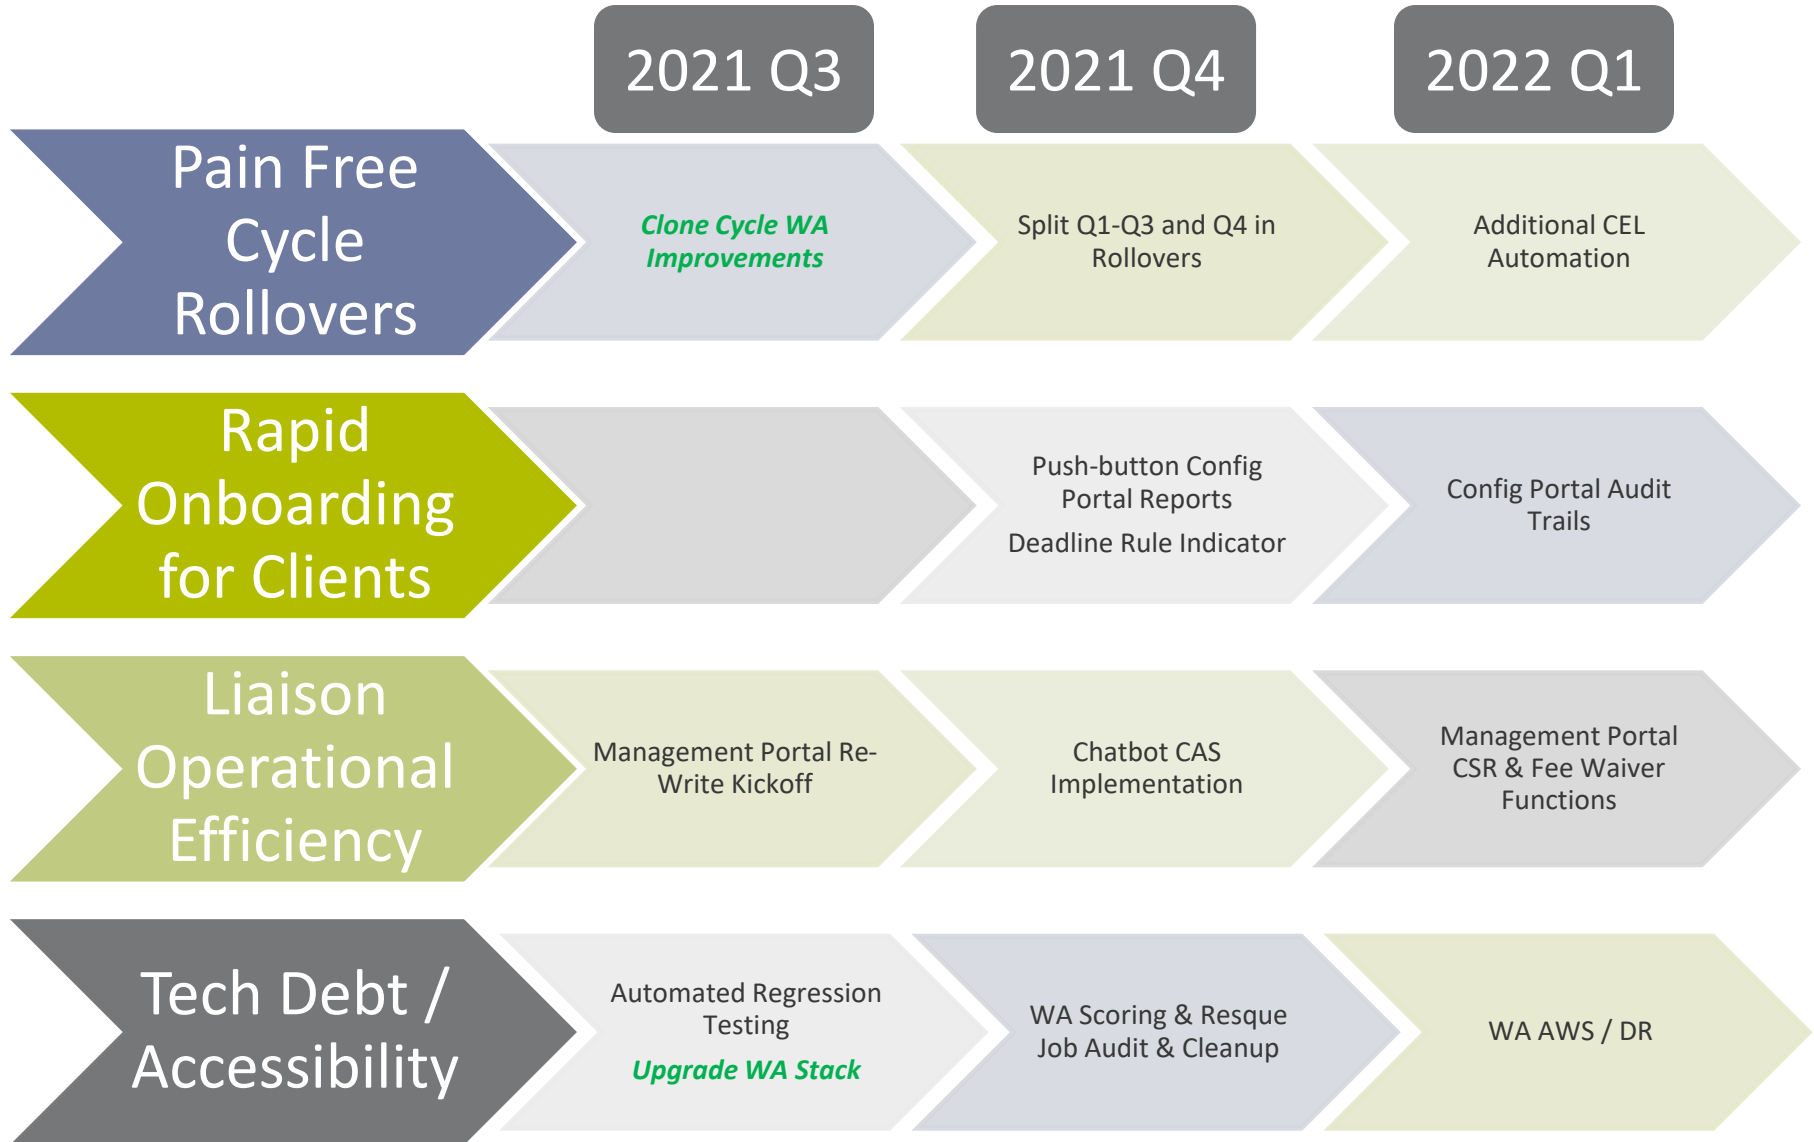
2021 Q3

2021 Q4

2022 Q1

Pain Free Cycle Rollovers

Clone Cycle WA Improvements

Split Q1-Q3 and Q4 in Rollovers

Additional CEL Automation

Rapid Onboarding for Clients

Push-button Config Portal Reports

Deadline Rule Indicator

Config Portal Audit Trails

Liaison Operational Efficiency

Management Portal Re-Write Kickoff

Chatbot CAS Implementation

Management Portal CSR & Fee Waiver Functions

Tech Debt / Accessibility

Automated Regression Testing

Upgrade WA Stack

WA Scoring & Resque Job Audit & Cleanup

WA AWS / DR